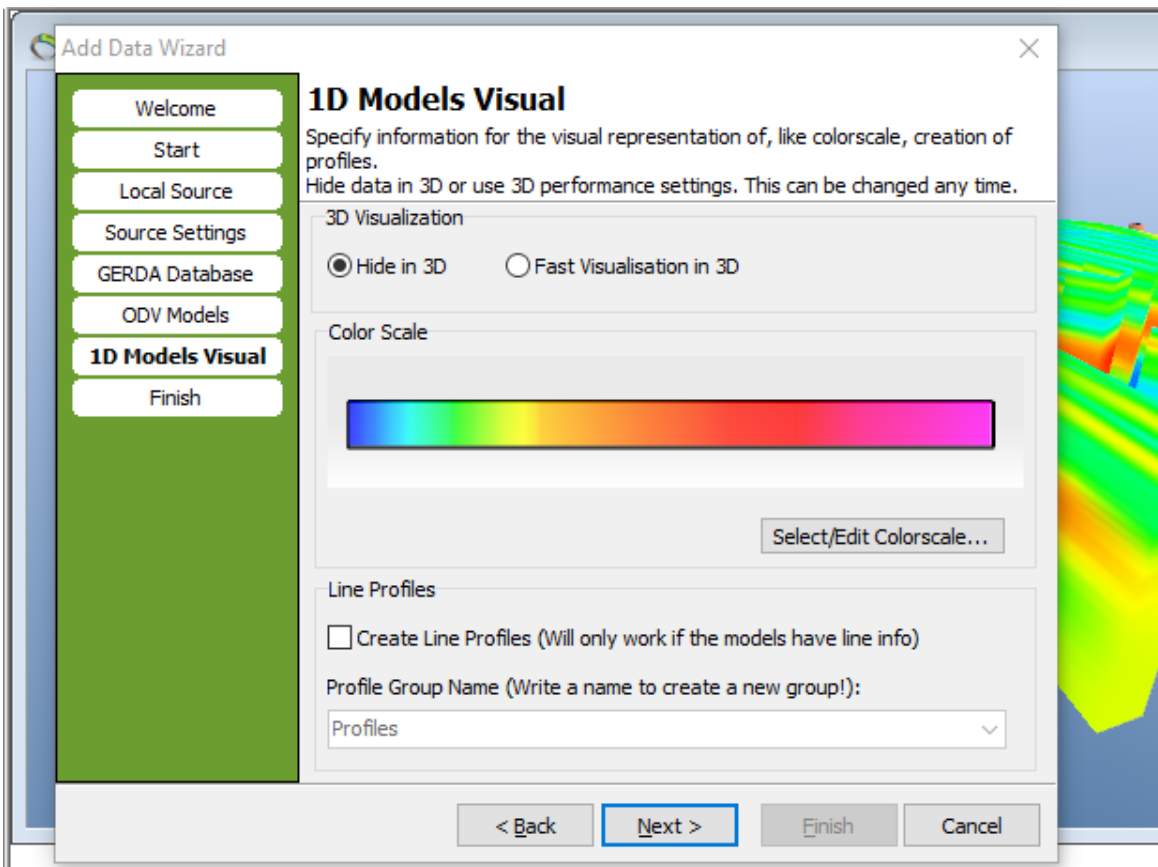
Add Data Wizard

Welcome
Start
Local Source
Source Settings
GERDA Database
ODV Models
1D Models Visual
Finish

1D Models Visual
Specify information for the visual representation of, like colorscale, creation of profiles.
Hide data in 3D or use 3D performance settings. This can be changed any time.

3D Visualization
Hide in 3D
Fast Visualisation in 3D

Color Scale

Select/Edit Colorscale...

Line Profiles
Create Line Profiles (Will only work if the models have line info)

Profile Group Name (Write a name to create a new group!):
Profiles

< Back
Next >
Finish
Cancel